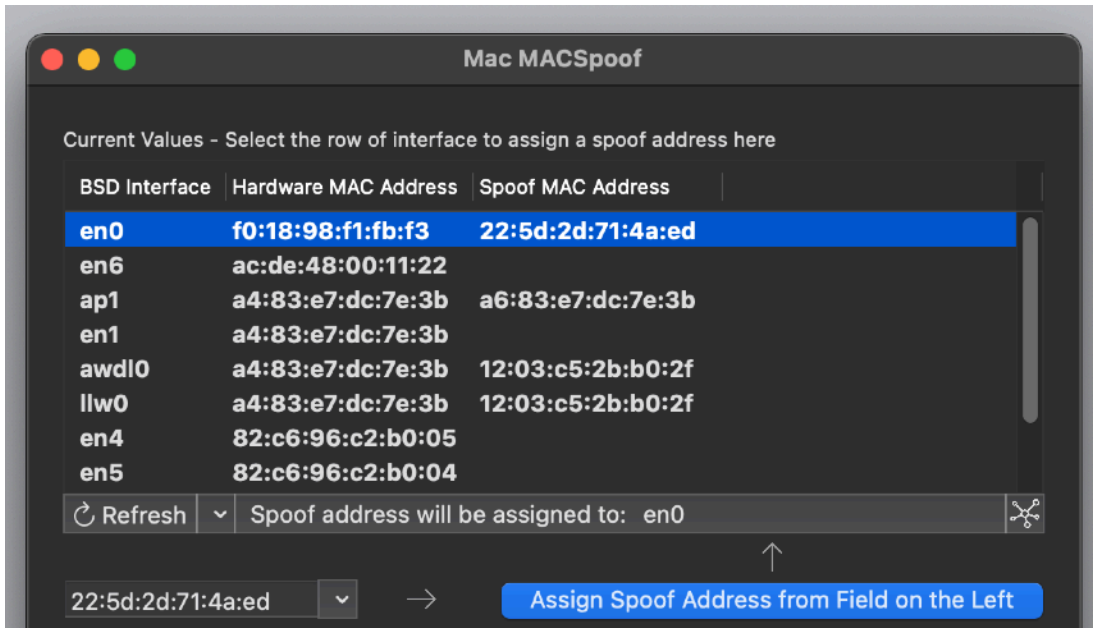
Mac MACSpoof

Current Values - Select the row of interface to assign a spoof address here

| BSD Interface | Hardware MAC Address | Spoof MAC Address |
|---|---|---|
| en0 | f0:18:98:f1:fb:f3 | 22:5d:2d:71:4a:ed |
| en6 | ac:de:48:00:11:22 | |
| ap1 | a4:83:e7:dc:7e:3b | a6:83:e7:dc:7e:3b |
| en1 | a4:83:e7:dc:7e:3b | |
| awdl0 | a4:83:e7:dc:7e:3b | 12:03:c5:2b:b0:2f |
| llw0 | a4:83:e7:dc:7e:3b | 12:03:c5:2b:b0:2f |
| en4 | 82:c6:96:c2:b0:05 | |
| en5 | 82:c6:96:c2:b0:04 | |

Refresh

Spoof address will be assigned to: en0

22:5d:2d:71:4a:ed

Assign Spoof Address from Field on the Left